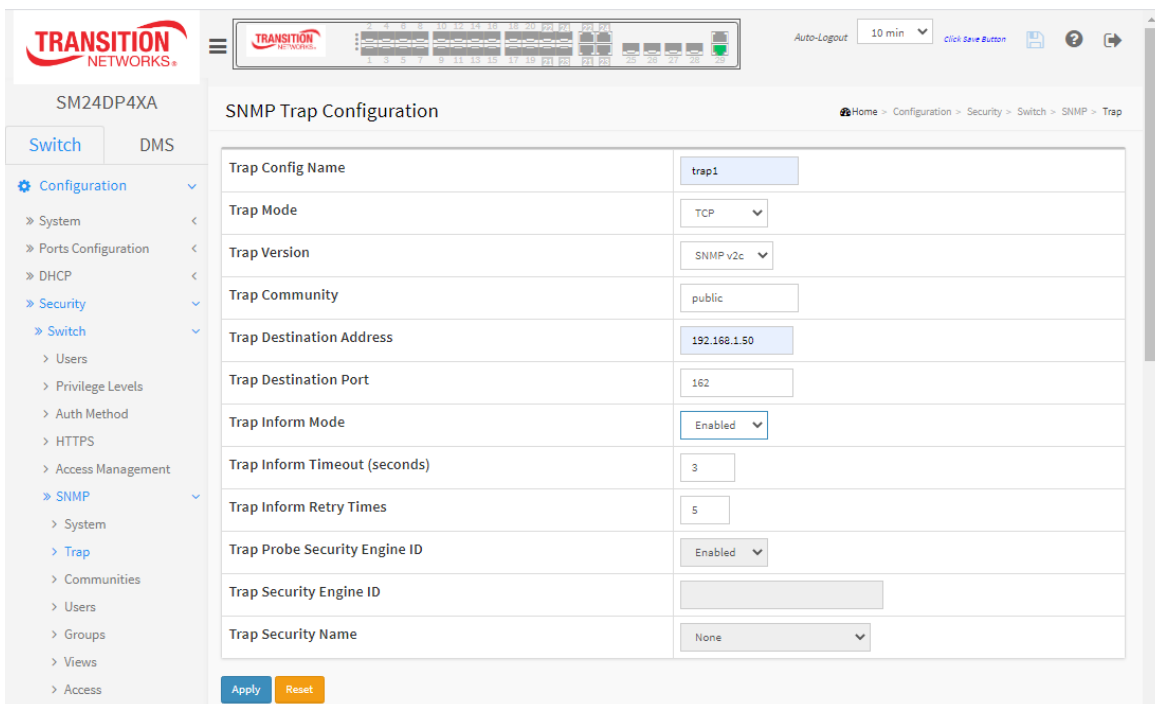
TRANSITION NETWORKS.

TRANSITION NETWORKS

2 4 6 8 10 12 14 16 18 20 22 24 22 24
1 3 5 7 9 11 13 15 17 19 21 23 21 23 25 26 27 28 29

Auto-Logout 10 min Click Save Button

SM24DP4XA

Switch DMS

Configuration
» System
» Ports Configuration
» DHCP
» Security
» Switch
> Users
> Privilege Levels
> Auth Method
> HTTPS
> Access Management
» SNMP
> System
> Trap
> Communities
> Users
> Groups
> Views
> Access

SNMP Trap Configuration

Home > Configuration > Security > Switch > SNMP > Trap

| | |
|---|---|
| Trap Config Name | trap1 |
| Trap Mode | TCP |
| Trap Version | SNMP v2c |
| Trap Community | public |
| Trap Destination Address | 192.168.1.50 |
| Trap Destination Port | 162 |
| Trap Inform Mode | Enabled |
| Trap Inform Timeout (seconds) | 3 |
| Trap Inform Retry Times | 5 |
| Trap Probe Security Engine ID | Enabled |
| Trap Security Engine ID | |
| Trap Security Name | None |

Apply Reset